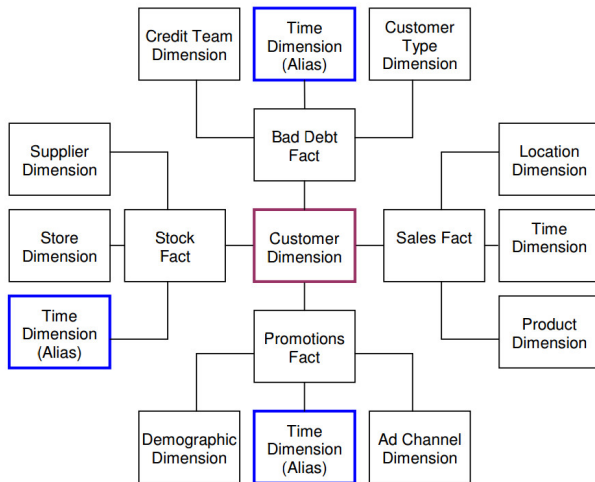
Credit Team Dimension

Time Dimension (Alias)

Customer Type Dimension

Bad Debt Fact

Supplier Dimension

Location Dimension

Store Dimension

Stock Fact

Customer Dimension

Sales Fact

Time Dimension

Time Dimension (Alias)

Product Dimension

Promotions Fact

Demographic Dimension

Time Dimension (Alias)

Ad Channel Dimension